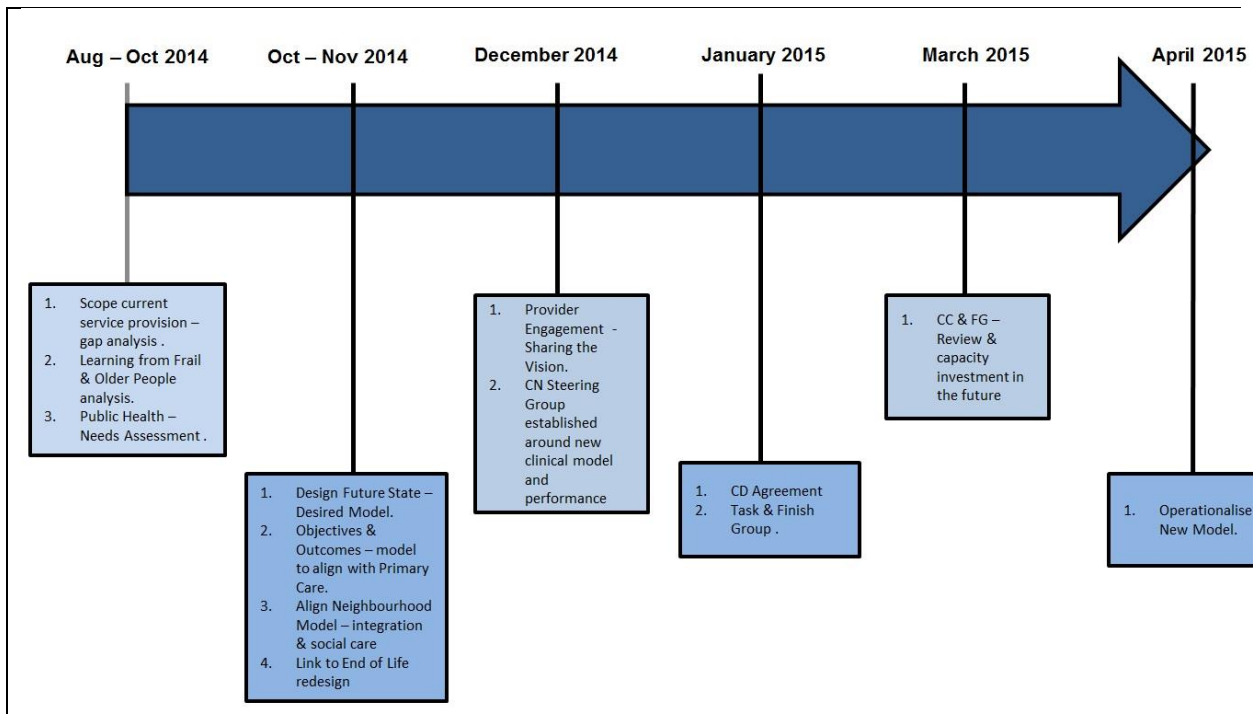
Aug – Oct 2014

1. Scope current service provision – gap analysis .
2. Learning from Frail & Older People analysis.
3. Public Health – Needs Assessment .

Oct – Nov 2014

1. Design Future State – Desired Model.
2. Objectives & Outcomes – model to align with Primary Care.
3. Align Neighbourhood Model – integration & social care
4. Link to End of Life redesign

December 2014

1. Provider Engagement - Sharing the Vision.
2. CN Steering Group established around new clinical model and performance

January 2015

1. CD Agreement
2. Task & Finish Group .

March 2015

1. CC & FG – Review & capacity investment in the future

April 2015

1. Operationalise New Model.